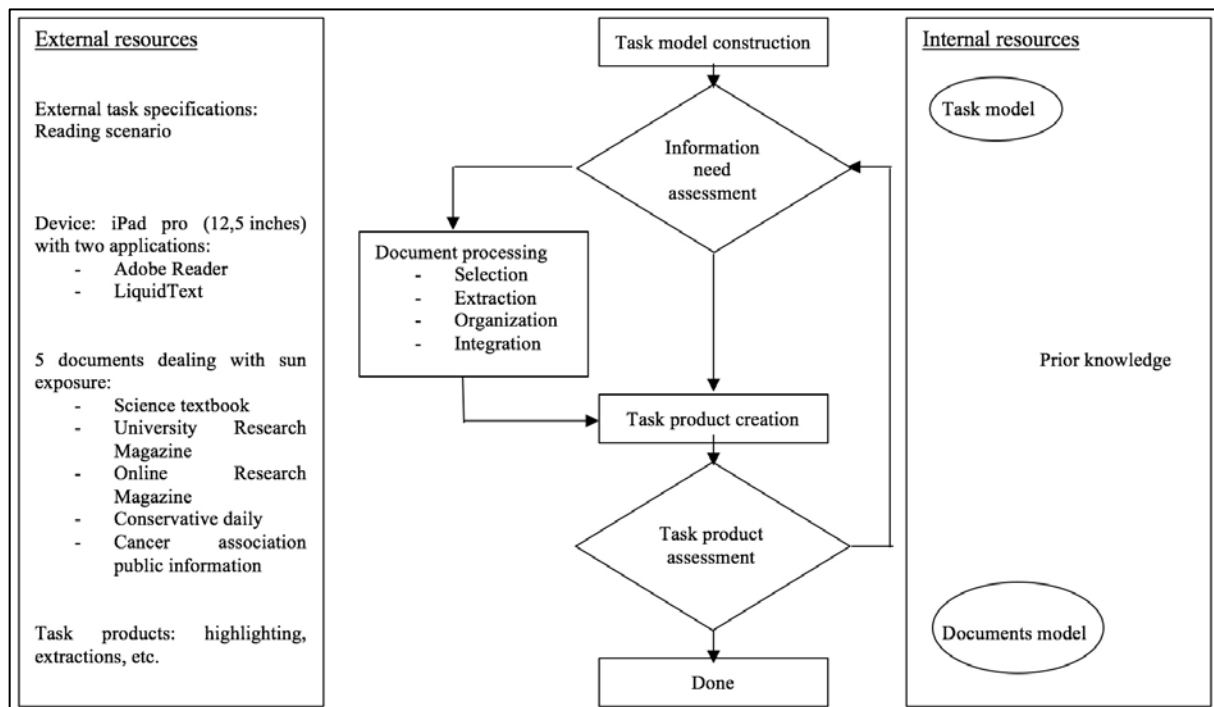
External resources

External task specifications: Reading scenario

Device: iPad pro (12,5 inches) with two applications:
- Adobe Reader
- LiquidText

5 documents dealing with sun exposure:
- Science textbook
- University Research Magazine
- Online Research Magazine
- Conservative daily
- Cancer association public information

Task products: highlighting, extractions, etc.

Task model construction

Information need assessment

Document processing
- Selection
- Extraction
- Organization
- Integration

Task product creation

Task product assessment

Done

Internal resources

Task model

Prior knowledge

Documents model